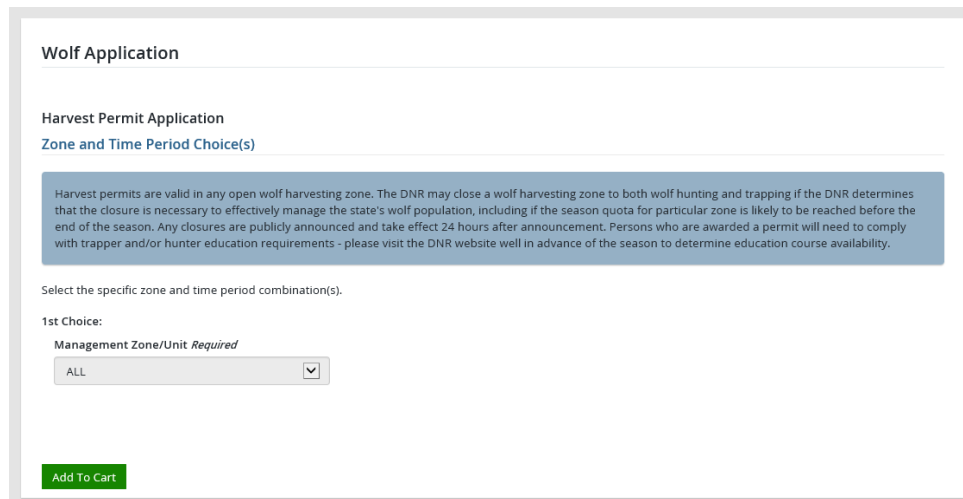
Wolf Application

Harvest Permit Application

Zone and Time Period Choice(s)

Harvest permits are valid in any open wolf harvesting zone. The DNR may close a wolf harvesting zone to both wolf hunting and trapping if the DNR determines that the closure is necessary to effectively manage the state's wolf population, including if the season quota for particular zone is likely to be reached before the end of the season. Any closures are publicly announced and take effect 24 hours after announcement. Persons who are awarded a permit will need to comply with trapper and/or hunter education requirements - please visit the DNR website well in advance of the season to determine education course availability.

Select the specific zone and time period combination(s).

1st Choice:

Management Zone/Unit *Required*

ALL

Add To Cart